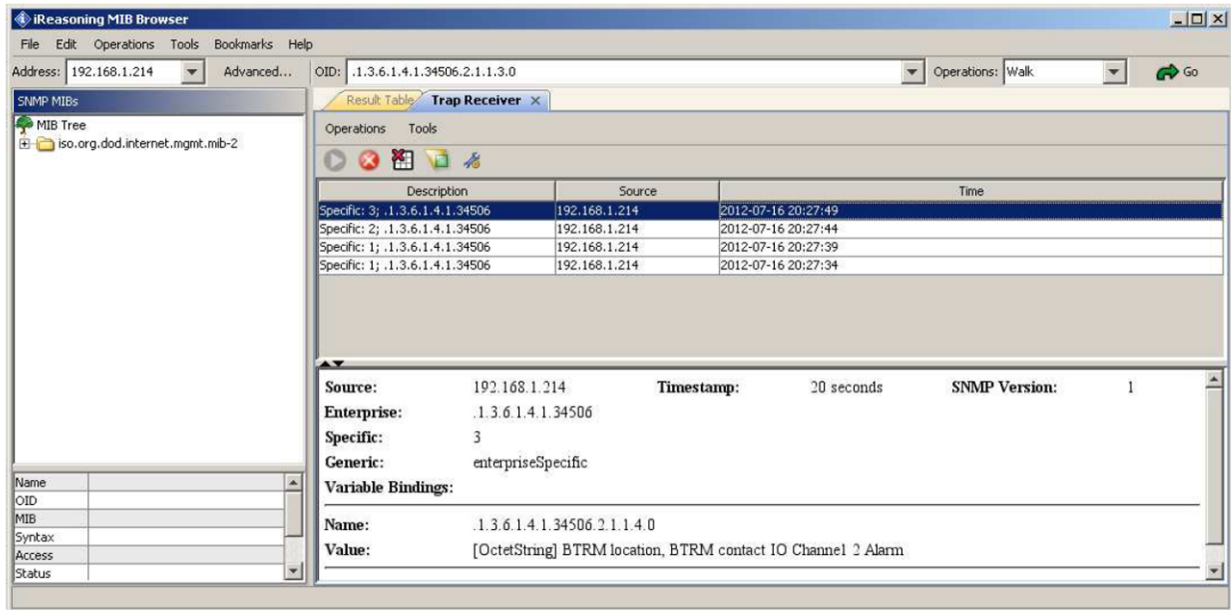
iReasoning MIB Browser

File Edit Operations Tools Bookmarks Help

Address: 192.168.1.214 Advanced... OID: .1.3.6.1.4.1.34506.2.1.1.3.0 Operations: Walk Go

SNMP MIBs

MIB Tree
iso.org.dod.internet.mgmt.mib-2

Result Table Trap Receiver

Operations Tools

| Description | Source | Time |
|---|---|---|
| Specific: 3; .1.3.6.1.4.1.34506 | 192.168.1.214 | 2012-07-16 20:27:49 |
| Specific: 2; .1.3.6.1.4.1.34506 | 192.168.1.214 | 2012-07-16 20:27:44 |
| Specific: 1; .1.3.6.1.4.1.34506 | 192.168.1.214 | 2012-07-16 20:27:39 |
| Specific: 1; .1.3.6.1.4.1.34506 | 192.168.1.214 | 2012-07-16 20:27:34 |

Source: 192.168.1.214 Timestamp: 20 seconds SNMP Version: 1
Enterprise: .1.3.6.1.4.1.34506
Specific: 3
Generic: enterpriseSpecific
Variable Bindings:

Name: .1.3.6.1.4.1.34506.2.1.1.4.0
Value: [OctetString] BTRM location, BTRM contact IO Channel 2 Alarm

| Name | |
|---|---|
| OID | |
| MIB | |
| Syntax | |
| Access | |
| Status | |